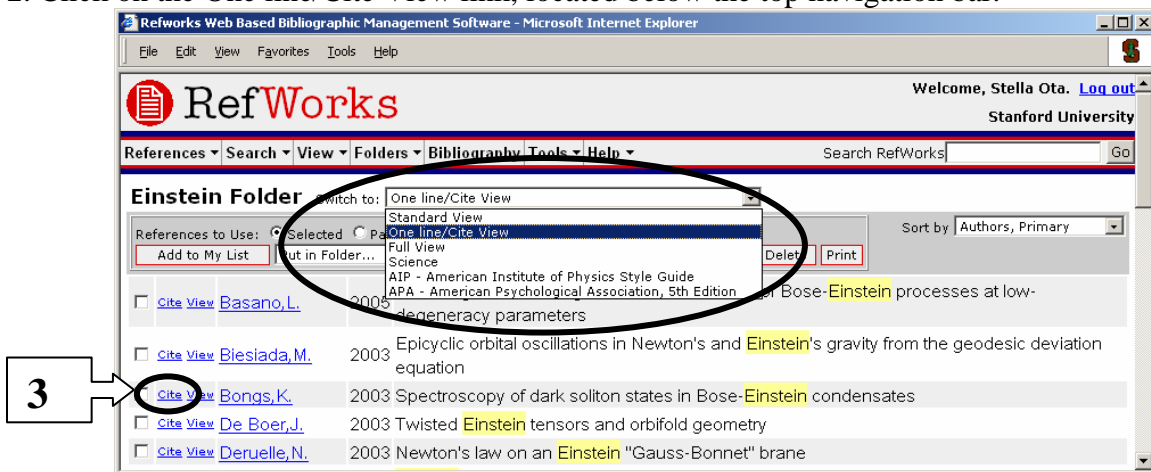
Refworks Web Based Bibliographic Management Software - Microsoft Internet Explorer

File Edit View Favorites Tools Help

RefWorks

Welcome, Stella Ota. Log out
Stanford University

References ▾ Search ▾ View ▾ Folders ▾ Bibliography Tools ▾ Help ▾ Search RefWorks Go

Einstein Folder Switch to: One line/Cite View

Standard View
One line/Cite View
Full View
Science
AIP - American Institute of Physics Style Guide
APA - American Psychological Association, 5th Edition

References to Use: Selected Pa
Add to My List Put in Folder... Delete Print

Sort by Authors, Primary

Cite View Basano,L. 2005 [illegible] Bose-Einstein processes at low-degeneracy parameters

Cite View Biesiada,M. 2003 Epicyclic orbital oscillations in Newton's and Einstein's gravity from the geodesic deviation equation

3

Cite View Bongs,K. 2003 Spectroscopy of dark soliton states in Bose-Einstein condensates

Cite View De Boer,J. 2003 Twisted Einstein tensors and orbifold geometry

Cite View Deruelle,N. 2003 Newton's law on an Einstein "Gauss-Bonnet" brane